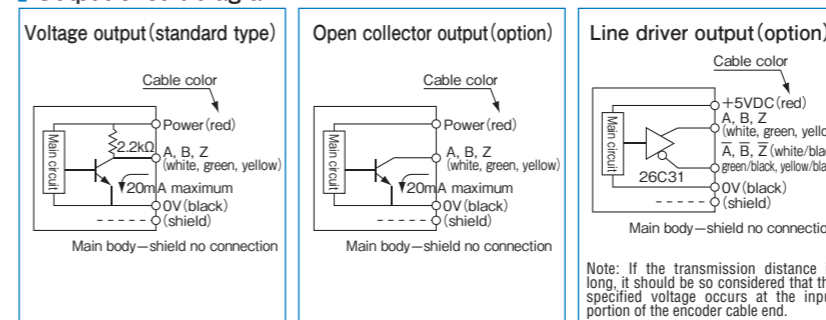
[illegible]

Voltage output (standard type)

Cable color

Main circuit

2.2kΩ

Power (red)

A, B, Z (white, green, yellow)

20mA maximum

0V (black)

(shield)

Main body—shield no connection

Open collector output (option)

Cable color

Main circuit

Power (red)

A, B, Z (white, green, yellow)

20mA maximum

0V (black)

(shield)

Main body—shield no connection

Line driver output (option)

Cable color

Main circuit

26C31

+5VDC (red)

A, B, Z (white, green, yell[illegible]

$\overline{A}$, $\overline{B}$, $\overline{Z}$ (white/bla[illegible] green/black, yellow/bla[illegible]

0V (black)

(shield)

Main body—shield no connectio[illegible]

Note: If the transmission distance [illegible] long, it should be so considered that th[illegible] specified voltage occurs at the inpu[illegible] portion of the encoder cable end.